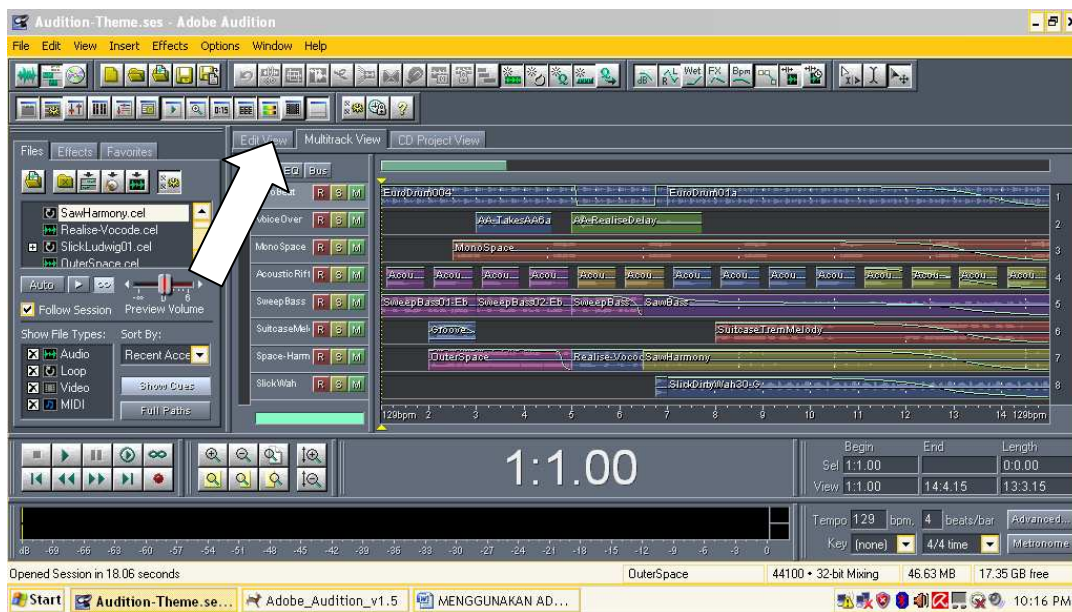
Audition-Theme.ses - Adobe Audition

File Edit View Insert Effects Options Window Help

Files Effects Favorites

SawHarmony.cel
Realise-Vocode.cel
SlickLudwig01.cel
OuterSpace.cel

Auto
Follow Session Preview Volume

Show File Types: Sort By:
Audio
Loop
Video
MIDI
Recent Acce
Show Cues
Full Paths

Edit View Multitrack View CD Project View

EQ Bus

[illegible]Beat R S M
VoiceOver R S M
MonoSpace R S M
AcousticRift R S M
SweepBass R S M
SuitcaseMel R S M
Space-Harm R S M
SlickWah R S M

EuroDrum004
EuroDrum01a
AA-TakesAA6a
AA-RealiseDelay
MonoSpace
Acou... Acou... Acou... Acou... Acou... Acou... Acou... Acou... Acou... Acou... Acou... Acou... Acou... Acou...
SweepBass01-Eb... SweepBass02-Eb... SweepBass... SawBass
Groove
SuitcaseTremMelody
OuterSpace
Realise-Vocod
SawHarmony
SlickDirtyWah30-G

1 2 3 4 5 6 7 8

129bpm 2 3 4 5 6 7 8 9 10 11 12 13 14 129bpm

1:1.00

Begin End Length
Sel 1:1.00 0:0.00
View 1:1.00 14:4.15 13:3.15

Tempo 129 bpm, 4 beats/bar Advanced...
Key (none) 4/4 time Metronome

dB -69 -66 -63 -60 -57 -54 -51 -48 -45 -42 -39 -36 -33 -30 -27 -24 -21 -18 -15 -12 -9 -6 -3 0

Opened Session in 18.06 seconds
OuterSpace
44100 • 32-bit Mixing
46.63 MB
17.35 GB free

Start Audition-Theme.se... Adobe_Audition_v1.5 MENGGUNAKAN AD...
10:16 PM